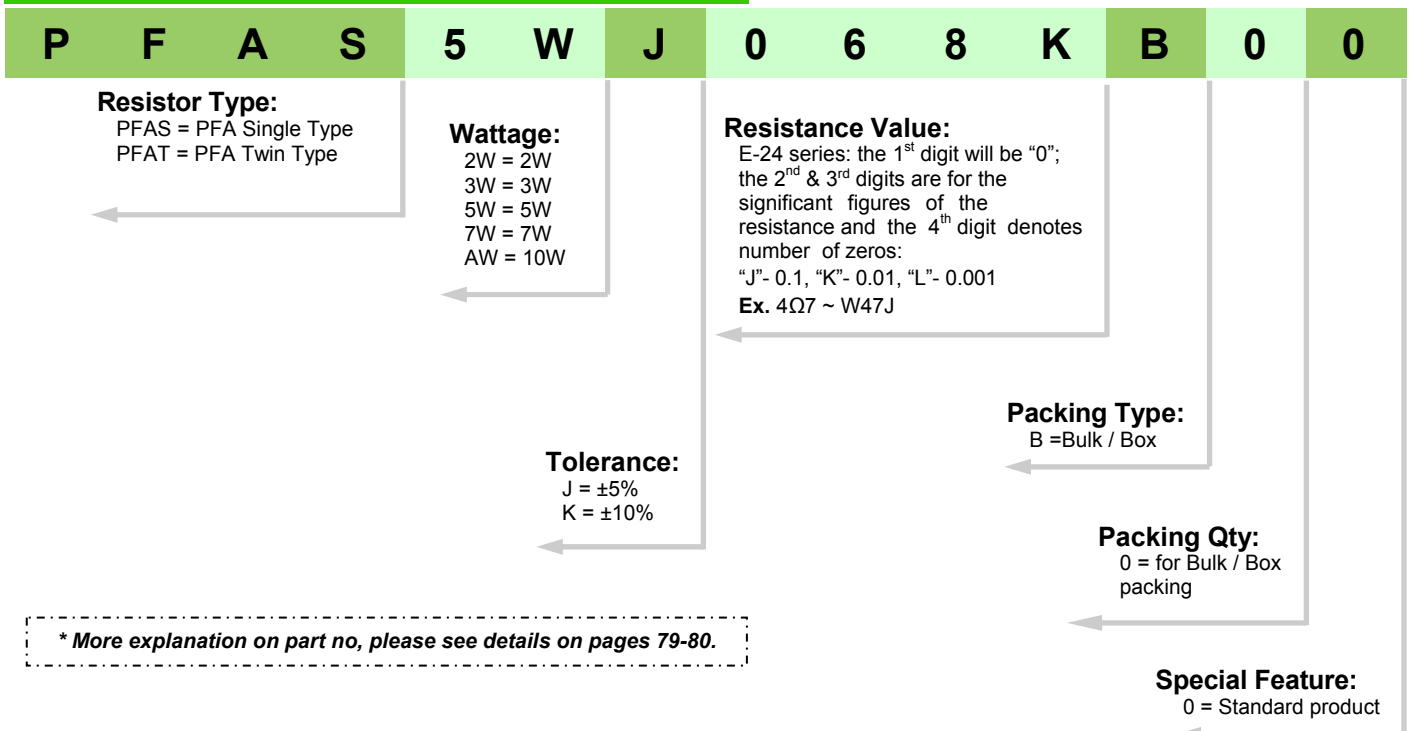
| P | F | A | S | 5 | W | J | 0 | 6 | 8 | K | B | 0 | 0 |
|---|---|---|---|---|---|---|---|---|---|---|---|---|---|

**Resistor Type:**
PFAS = PFA Single Type
PFAT = PFA Twin Type

**Wattage:**
2W = 2W
3W = 3W
5W = 5W
7W = 7W
AW = 10W

**Resistance Value:**
E-24 series: the 1$^{st}$ digit will be "0"; the 2$^{nd}$ & 3$^{rd}$ digits are for the significant figures of the resistance and the 4$^{th}$ digit denotes number of zeros:
"J"- 0.1, "K"- 0.01, "L"- 0.001
**Ex.** 4Ω7 ~ W47J

**Packing Type:**
B =Bulk / Box

**Tolerance:**
J = ±5%
K = ±10%

**Packing Qty:**
0 = for Bulk / Box packing

*\* More explanation on part no, please see details on pages 79-80.*

**Special Feature:**
0 = Standard product